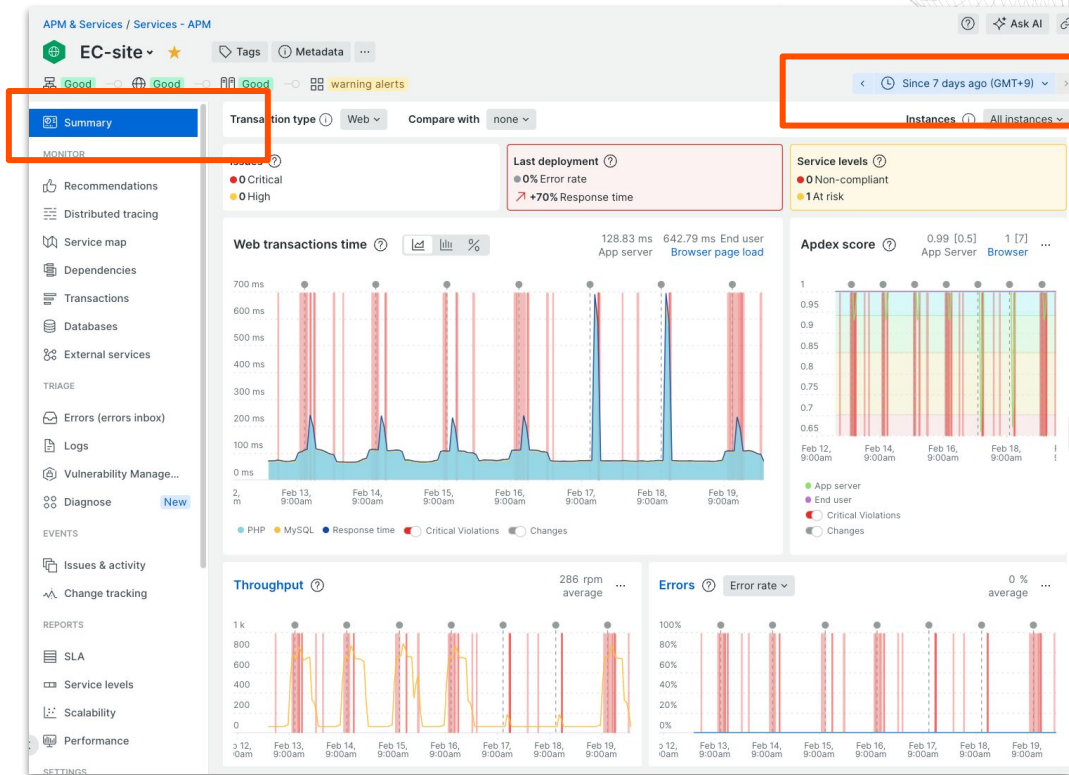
APM & Services / Services - APM

EC-site ★ Tags Metadata ···

Good Good Good warning alerts

? Ask AI

Since 7 days ago (GMT+9)

Summary

MONITOR

Recommendations

Distributed tracing

Service map

Dependencies

Transactions

Databases

External services

TRIAGE

Errors (errors inbox)

Logs

Vulnerability Manage...

Diagnose New

EVENTS

Issues & activity

Change tracking

REPORTS

SLA

Service levels

Scalability

Performance

SETTINGS

Transaction type Web Compare with none Instances All instances

Issues
0 Critical
0 High

Last deployment
0% Error rate
+70% Response time

Service levels
0 Non-compliant
1 At risk

Web transactions time

128.83 ms App server 642.79 ms End user Browser page load

700 ms
600 ms
500 ms
400 ms
300 ms
200 ms
100 ms
0 ms

2, m Feb 13, 9:00am Feb 14, 9:00am Feb 15, 9:00am Feb 16, 9:00am Feb 17, 9:00am Feb 18, 9:00am Feb 19, 9:00am

PHP MySQL Response time Critical Violations Changes

Apdex score

0.99 [0.5] App Server 1 [7] Browser

1
0.95
0.9
0.85
0.8
0.75
0.7
0.65

Feb 12, 9:00am Feb 14, 9:00am Feb 16, 9:00am Feb 18, 9:00am

App server
End user
Critical Violations
Changes

Throughput

286 rpm average

1 k
800
600
400
200
0

12, 0am Feb 13, 9:00am Feb 14, 9:00am Feb 15, 9:00am Feb 16, 9:00am Feb 17, 9:00am Feb 18, 9:00am Feb 19, 9:00am

Errors Error rate

0 % average

100%
80%
60%
40%
20%
0%

12, 0am Feb 13, 9:00am Feb 14, 9:00am Feb 15, 9:00am Feb 16, 9:00am Feb 17, 9:00am Feb 18, 9:00am Feb 19, 9:00am